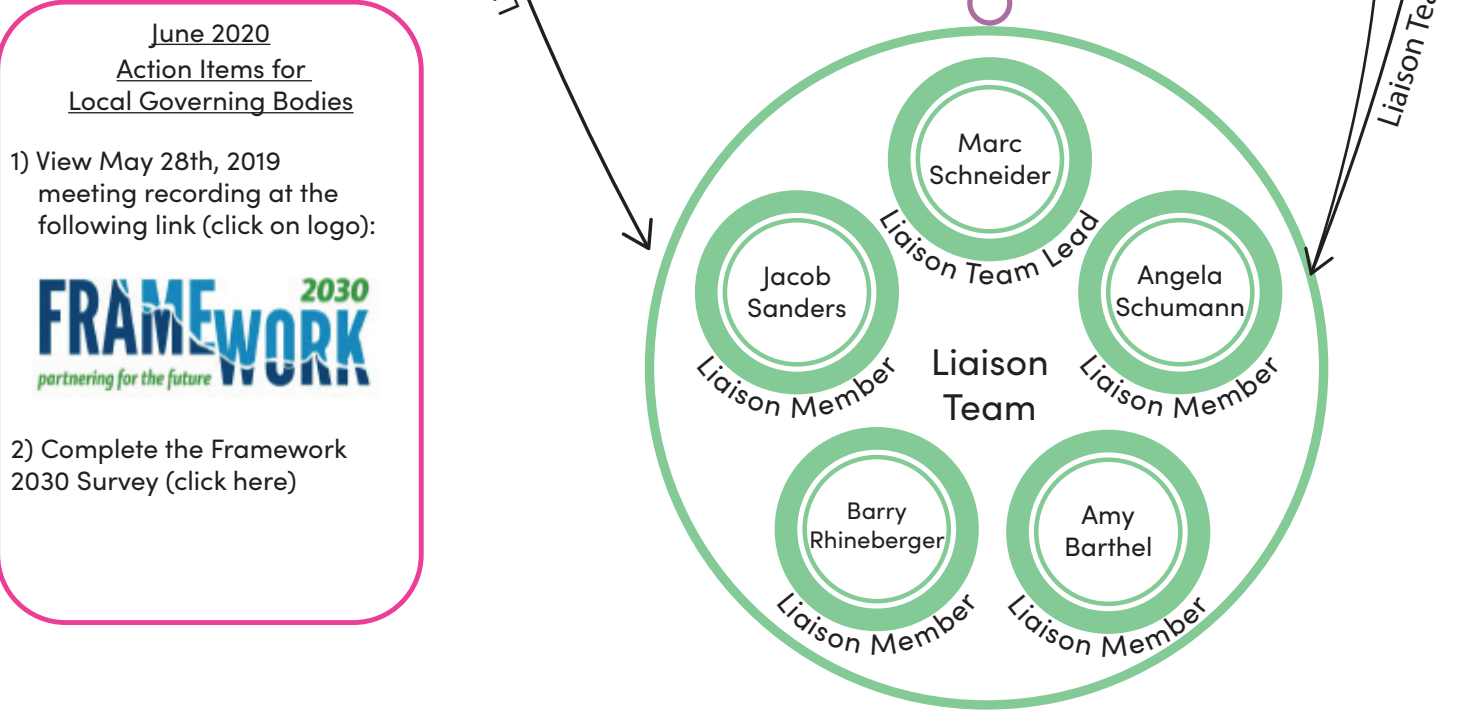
June 2020
Action Items for
Local Governing Bodies

1) View May 28th, 2019 meeting recording at the following link (click on logo):

FRAMEWORK 2030
partnering for the future

2) Complete the Framework 2030 Survey (click here)

Marc Schneider
Liaison Team Lead

Jacob Sanders
Liaison Member

Angela Schumann
Liaison Member

Liaison Team

Barry Rhineberger
Liaison Member

Amy Barthel
Liaison Member

Liaison Te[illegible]